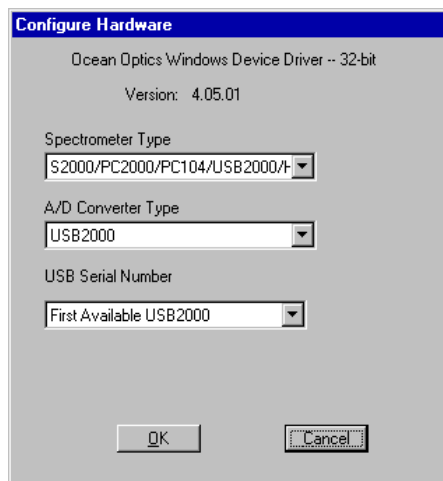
Configure Hardware

Ocean Optics Windows Device Driver -- 32-bit

Version: 4.05.01

Spectrometer Type

S2000/PC2000/PC104/USB2000/H

A/D Converter Type

USB2000

USB Serial Number

First Available USB2000

OK

Cancel